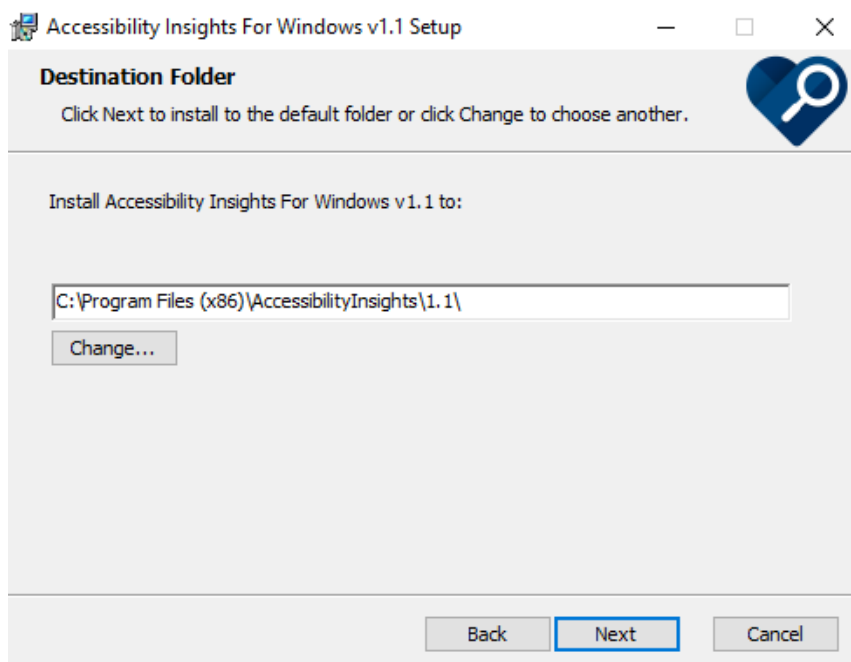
Accessibility Insights For Windows v1.1 Setup

Destination Folder

Click Next to install to the default folder or click Change to choose another.

Install Accessibility Insights For Windows v1.1 to:

C:\Program Files (x86)\AccessibilityInsights\1.1\

Change...

Back

Next

Cancel